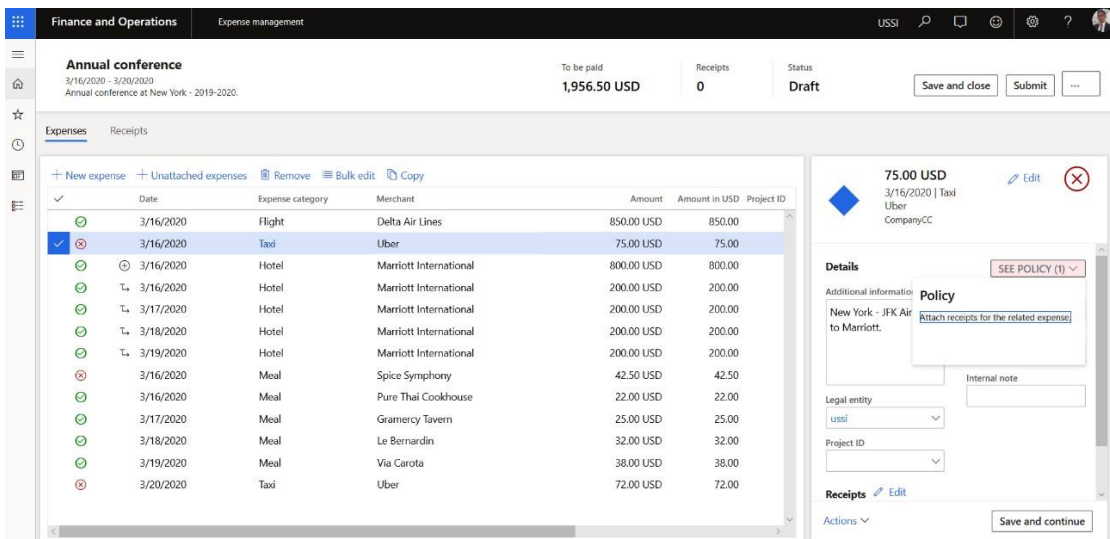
Finance and Operations | Expense management | USSI

Annual conference
3/16/2020 - 3/20/2020
Annual conference at New York - 2019-2020.

To be paid
1,956.50 USD

Receipts
0

Status
Draft

Save and close | Submit | ...

Expenses | Receipts

+ New expense | + Unattached expenses | Remove | Bulk edit | Copy

| ✓ | Date | Expense category | Merchant | Amount | Amount in USD | Project ID |
|---|---|---|---|---|---|---|
| | 3/16/2020 | Flight | Delta Air Lines | 850.00 USD | 850.00 | |
| | 3/16/2020 | Taxi | Uber | 75.00 USD | 75.00 | |
| | 3/16/2020 | Hotel | Marriott International | 800.00 USD | 800.00 | |
| | 3/16/2020 | Hotel | Marriott International | 200.00 USD | 200.00 | |
| | 3/17/2020 | Hotel | Marriott International | 200.00 USD | 200.00 | |
| | 3/18/2020 | Hotel | Marriott International | 200.00 USD | 200.00 | |
| | 3/19/2020 | Hotel | Marriott International | 200.00 USD | 200.00 | |
| | 3/16/2020 | Meal | Spice Symphony | 42.50 USD | 42.50 | |
| | 3/16/2020 | Meal | Pure Thai Cookhouse | 22.00 USD | 22.00 | |
| | 3/17/2020 | Meal | Gramercy Tavern | 25.00 USD | 25.00 | |
| | 3/18/2020 | Meal | Le Bernardin | 32.00 USD | 32.00 | |
| | 3/19/2020 | Meal | Via Carota | 38.00 USD | 38.00 | |
| | 3/20/2020 | Taxi | Uber | 72.00 USD | 72.00 | |

75.00 USD
3/16/2020 | Taxi
Uber
CompanyCC
Edit

Details
SEE POLICY (1)
Additional informatio
New York - JFK Air to Marriott.
Policy
Attach receipts for the related expense.
Internal note
Legal entity
ussi
Project ID
Receipts Edit
Actions
Save and continue